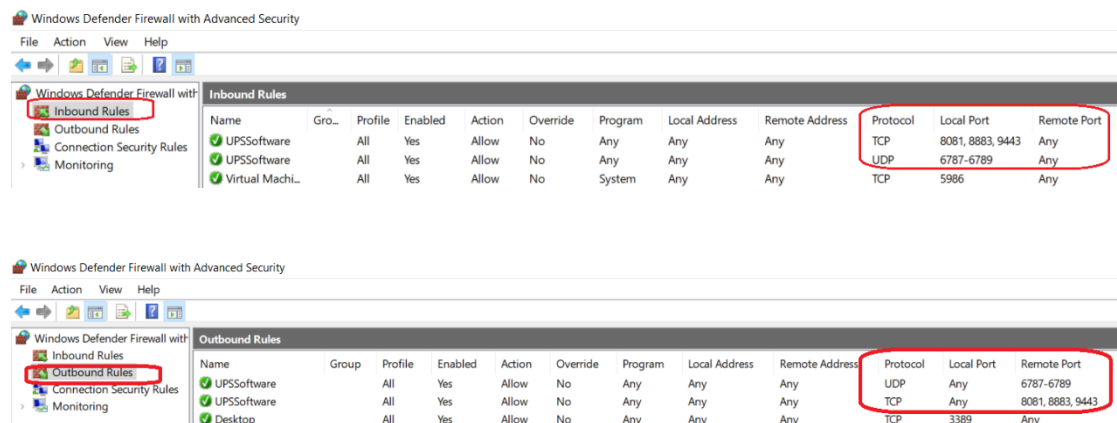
Windows Defender Firewall with Advanced Security

File Action View Help

Windows Defender Firewall with
Inbound Rules
Outbound Rules
Connection Security Rules
Monitoring

Inbound Rules

| Name | Gro... | Profile | Enabled | Action | Override | Program | Local Address | Remote Address | Protocol | Local Port | Remote Port |
|---|---|---|---|---|---|---|---|---|---|---|---|
| UPSSoftware | | All | Yes | Allow | No | Any | Any | Any | TCP | 8081, 8883, 9443 | Any |
| UPSSoftware | | All | Yes | Allow | No | Any | Any | Any | UDP | 6787-6789 | Any |
| Virtual Machi... | | All | Yes | Allow | No | System | Any | Any | TCP | 5986 | Any |

Windows Defender Firewall with Advanced Security

File Action View Help

Windows Defender Firewall with
Inbound Rules
Outbound Rules
Connection Security Rules
Monitoring

Outbound Rules

| Name | Group | Profile | Enabled | Action | Override | Program | Local Address | Remote Address | Protocol | Local Port | Remote Port |
|---|---|---|---|---|---|---|---|---|---|---|---|
| UPSSoftware | | All | Yes | Allow | No | Any | Any | Any | UDP | Any | 6787-6789 |
| UPSSoftware | | All | Yes | Allow | No | Any | Any | Any | TCP | Any | 8081, 8883, 9443 |
| Desktop | | All | Yes | Allow | No | Any | Any | Any | TCP | 3389 | Any |